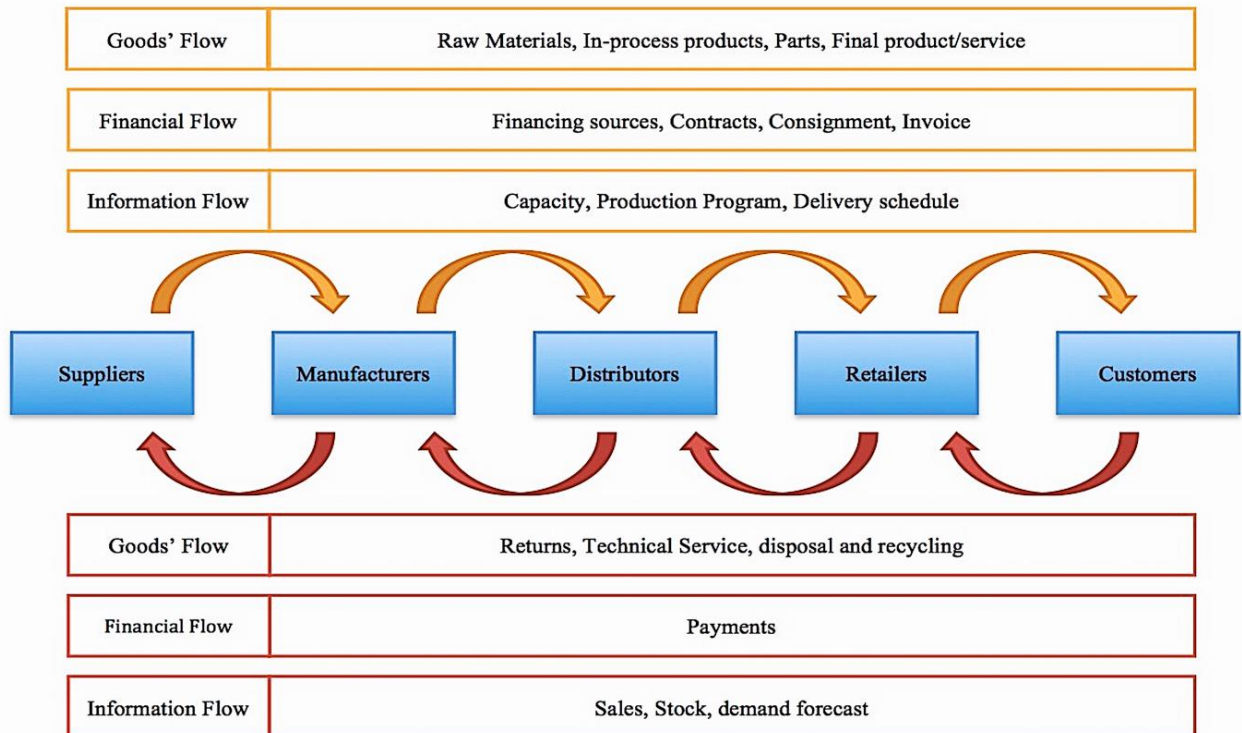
| Goods' Flow | Raw Materials, In-process products, Parts, Final product/service |
|---|---|
| Financial Flow | Financing sources, Contracts, Consignment, Invoice |
| Information Flow | Capacity, Production Program, Delivery schedule |

Suppliers

Manufacturers

Distributors

Retailers

Customers

| Goods' Flow | Returns, Technical Service, disposal and recycling |
|---|---|
| Financial Flow | Payments |
| Information Flow | Sales, Stock, demand forecast |